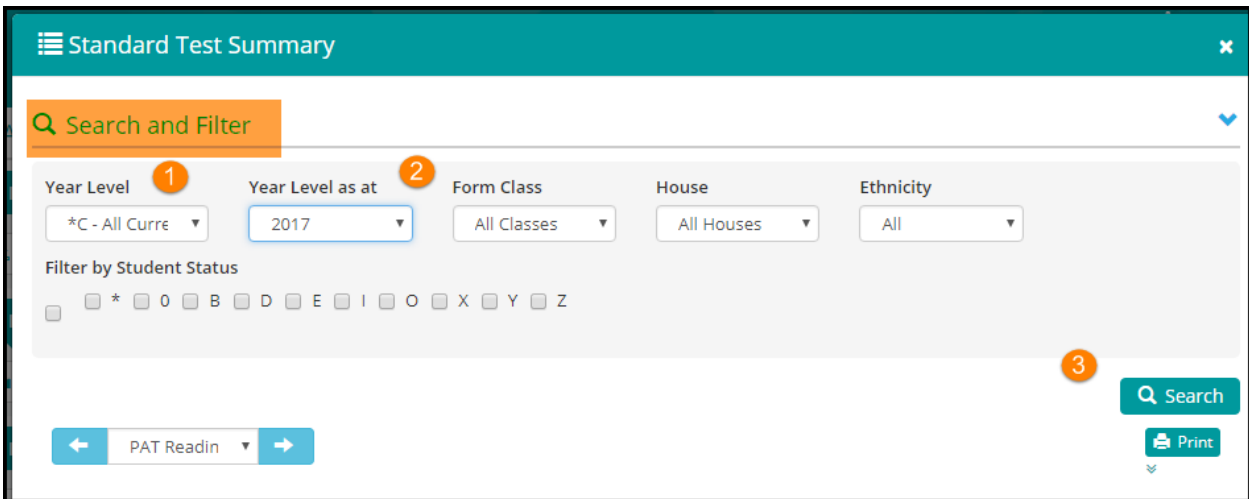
Standard Test Summary

×

Search and Filter

Year Level 1
*C - All Curre

Year Level as at 2
2017

Form Class
All Classes

House
All Houses

Ethnicity
All

Filter by Student Status

* 0 B D E I O X Y Z

3
Search

PAT Readin

Print